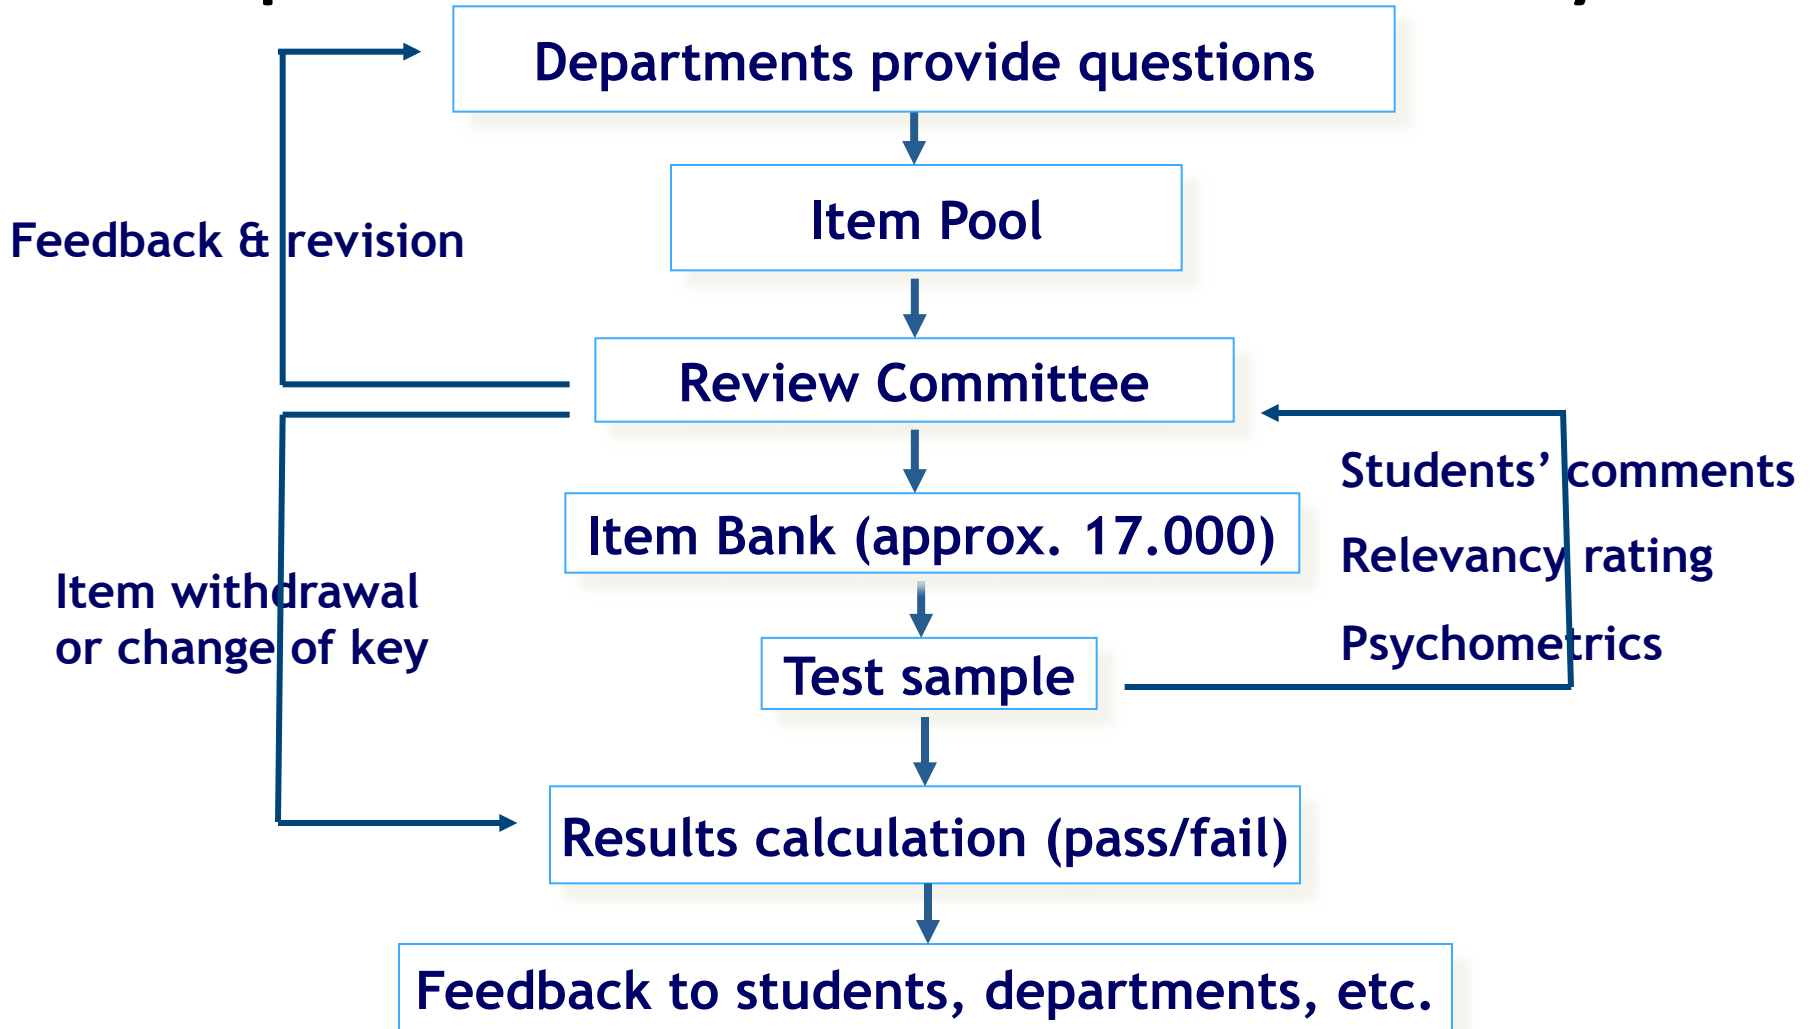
Departments provide questions

Item Pool

Feedback & revision

Review Committee

Item Bank (approx. 17.000)

Students' comments

Relevancy rating

Psychometrics

Item withdrawal or change of key

Test sample

Results calculation (pass/fail)

Feedback to students, departments, etc.